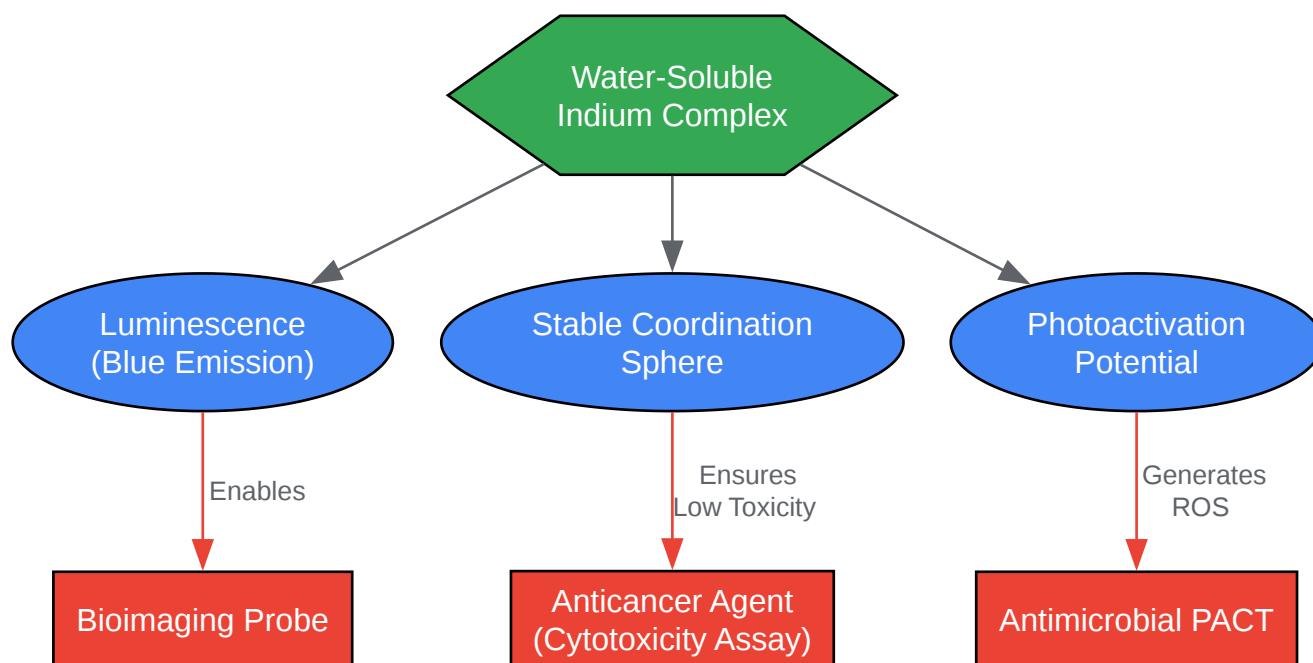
Water-Soluble
Indium Complex

Luminescence
(Blue Emission)

Stable Coordination
Sphere

Photoactivation
Potential

Enables

Ensures
Low Toxicity

Generates
ROS

Bioimaging Probe

Anticancer Agent
(Cytotoxicity Assay)

Antimicrobial PACT